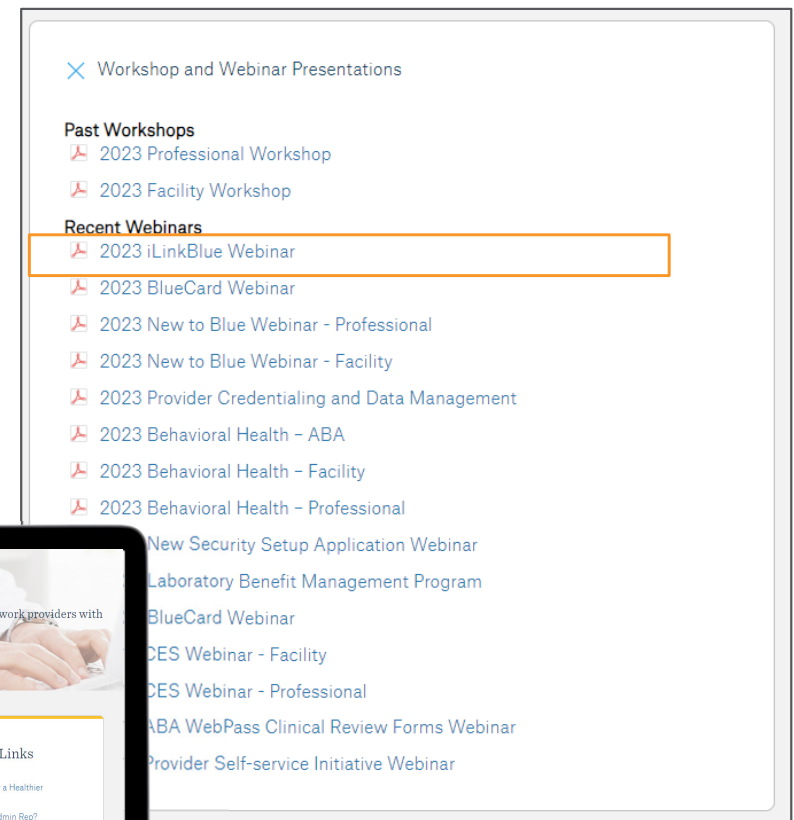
Workshop and Webinar Presentations

Past Workshops
2023 Professional Workshop
2023 Facility Workshop

Recent Webinars
2023 iLinkBlue Webinar
2023 BlueCard Webinar
2023 New to Blue Webinar - Professional
2023 New to Blue Webinar - Facility
2023 Provider Credentialing and Data Management
2023 Behavioral Health – ABA
2023 Behavioral Health – Facility
2023 Behavioral Health – Professional
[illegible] New Security Setup Application Webinar
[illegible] Laboratory Benefit Management Program
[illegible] BlueCard Webinar
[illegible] CES Webinar - Facility
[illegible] CES Webinar - Professional
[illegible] ABA WebPass Clinical Review Forms Webinar
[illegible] Provider Self-service Initiative Webinar

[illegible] work providers with

Links
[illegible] a Healthier
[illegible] dmin Rep?